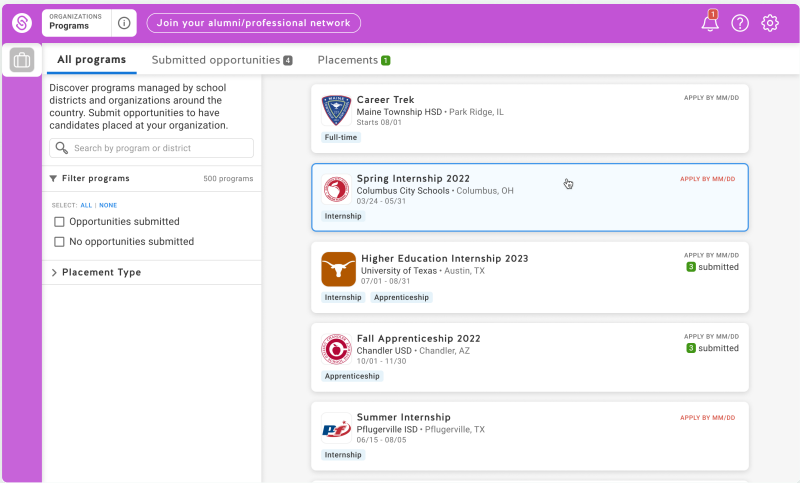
ORGANIZATIONS
Programs

Join your alumni/professional network

1

All programs | Submitted opportunities 4 | Placements 1

Discover programs managed by school districts and organizations around the country. Submit opportunities to have candidates placed at your organization.

Search by program or district

Filter programs 500 programs

SELECT: ALL | NONE

Opportunities submitted

No opportunities submitted

Placement Type

Career Trek
Maine Township HSD • Park Ridge, IL
Starts 08/01
Full-time
APPLY BY MM/DD

Spring Internship 2022
Columbus City Schools • Columbus, OH
03/24 - 05/31
Internship
APPLY BY MM/DD

Higher Education Internship 2023
University of Texas • Austin, TX
07/01 - 08/31
Internship Apprenticeship
APPLY BY MM/DD
3 submitted

Fall Apprenticeship 2022
Chandler USD • Chandler, AZ
10/01 - 11/30
Apprenticeship
APPLY BY MM/DD
3 submitted

Summer Internship
Pflugerville ISD • Pflugerville, TX
06/15 - 08/05
Internship
APPLY BY MM/DD